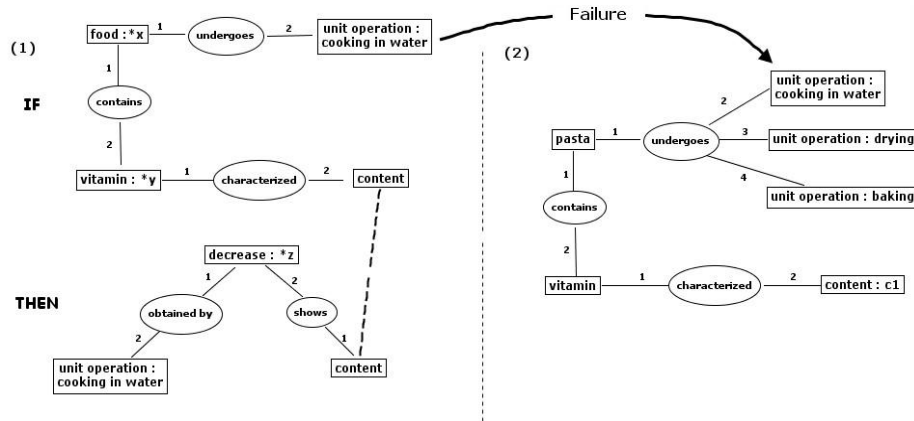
(1)

food : *x
1
undergoes
2
unit operation : cooking in water

Failure

1
contains
2

IF

vitamin : *y
1
characterized
2
content

decrease : *z
1
2
obtained by
shows
2
1

THEN

unit operation : cooking in water

content

(2)

unit operation : cooking in water
2
pasta
1
undergoes
3
unit operation : drying
4
unit operation : baking
1
contains
2
vitamin
1
characterized
2
content : c1